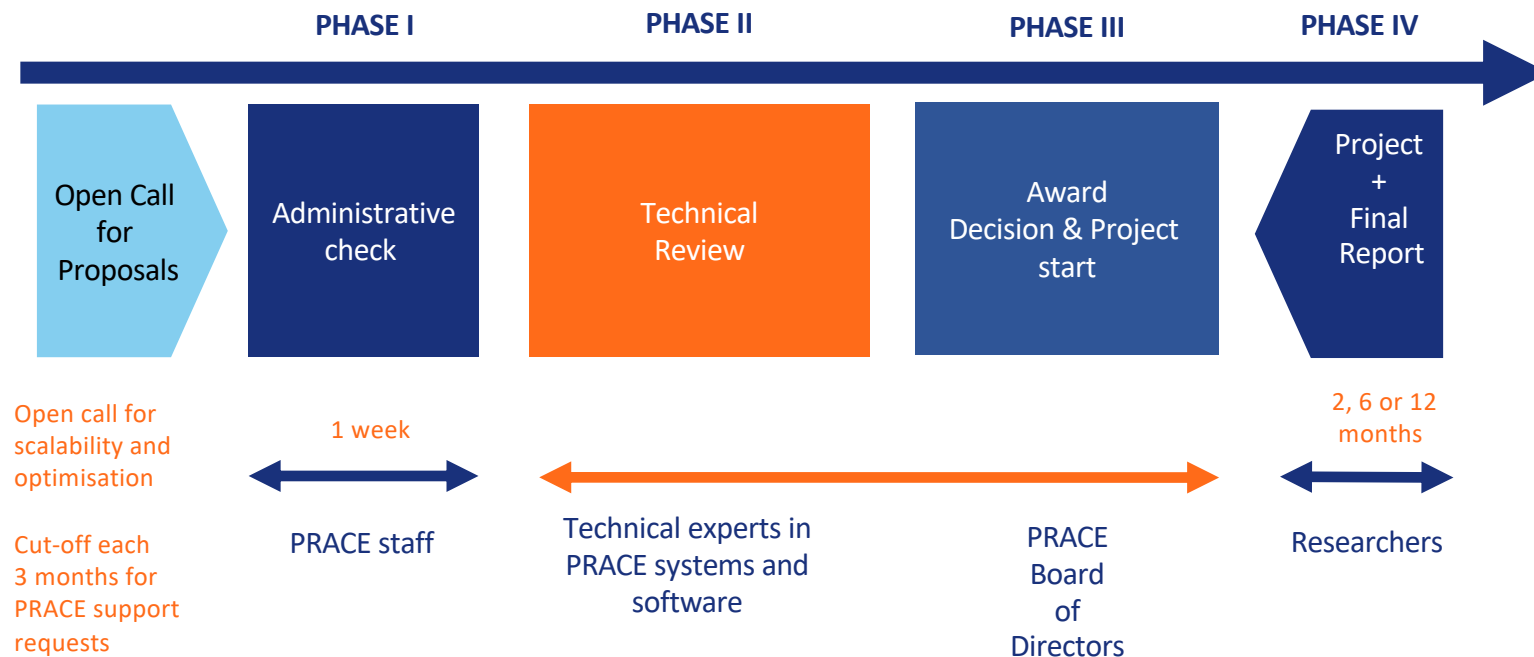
PHASE I

PHASE II

PHASE III

PHASE IV

Open Call for Proposals

Administrative check

Technical Review

Award Decision & Project start

Project + Final Report

Open call for scalability and optimisation

Cut-off each 3 months for PRACE support requests

1 week

PRACE staff

Technical experts in PRACE systems and software

PRACE Board of Directors

2, 6 or 12 months

Researchers